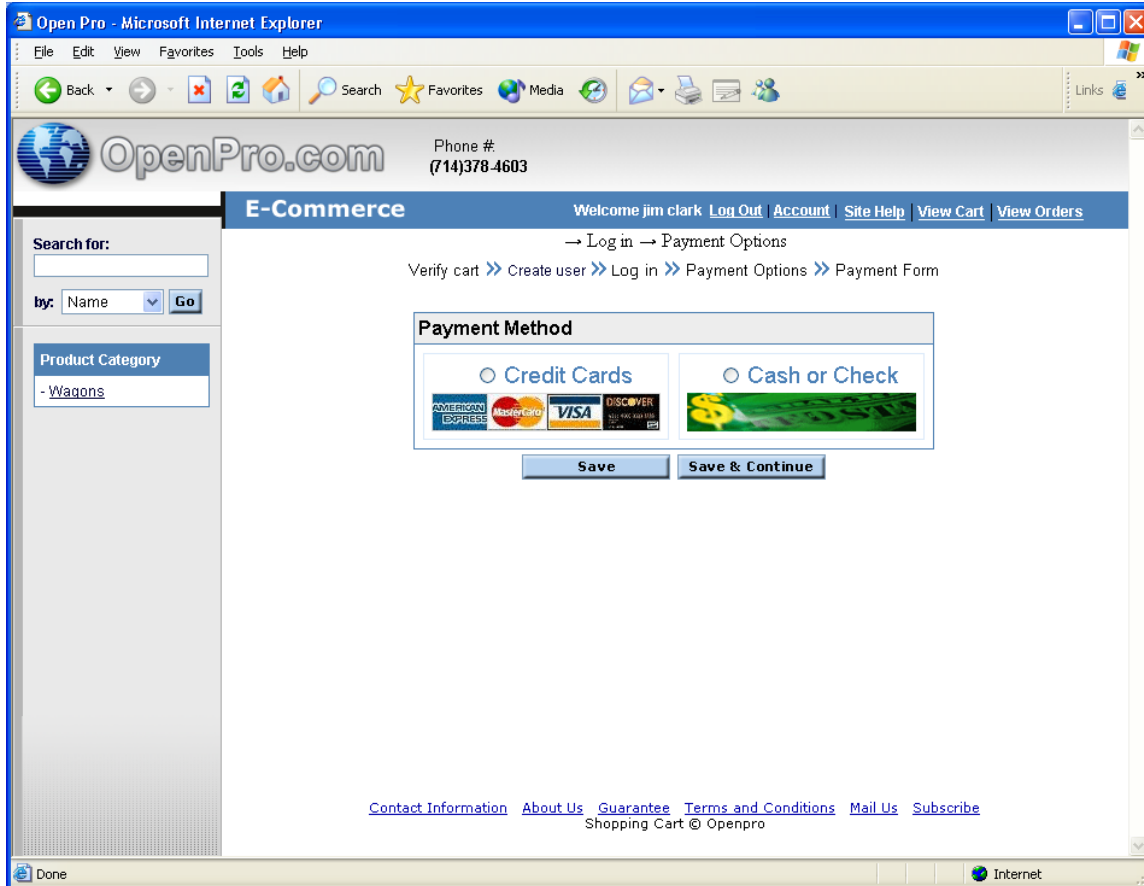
Open Pro - Microsoft Internet Explorer

File Edit View Favorites Tools Help

Back Search Favorites Media

Links

OpenPro.com

Phone #:
(714)378-4603

E-Commerce

Welcome jim clark Log Out | Account | Site Help | View Cart | View Orders

Search for:

by: Name Go

Product Category

- Wagons

→ Log in → Payment Options

Verify cart » Create user » Log in » Payment Options » Payment Form

Payment Method

Credit Cards

AMERICAN EXPRESS MasterCard VISA DISCOVER

Cash or Check

Save Save & Continue

Contact Information About Us Guarantee Terms and Conditions Mail Us Subscribe
Shopping Cart © Openpro

Done

Internet